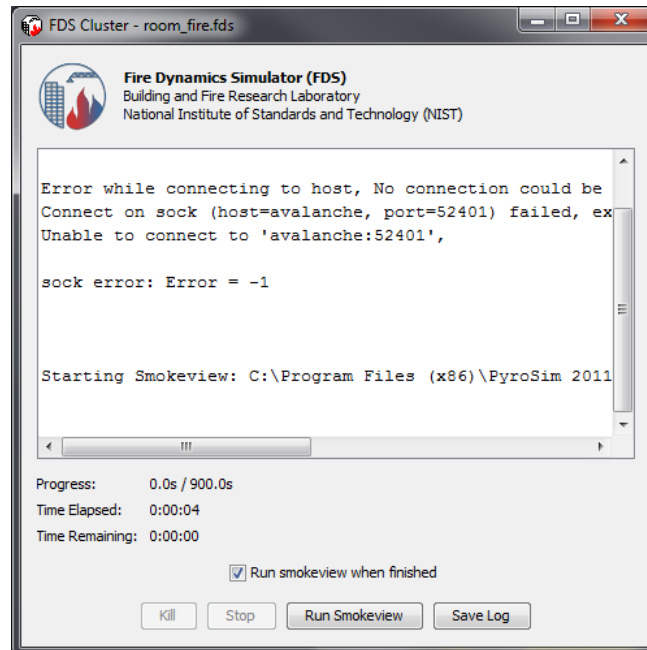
FDS Cluster - room_fire.fds

Fire Dynamics Simulator (FDS)
Building and Fire Research Laboratory
National Institute of Standards and Technology (NIST)

Error while connecting to host, No connection could be
Connect on sock (host=avalanche, port=52401) failed, ex
Unable to connect to 'avalanche:52401',

sock error: Error = -1

Starting Smokeview: C:\Program Files (x86)\PyroSim 2011

Progress: 0.0s / 900.0s
Time Elapsed: 0:00:04
Time Remaining: 0:00:00

Run smokeview when finished

Kill Stop Run Smokeview Save Log